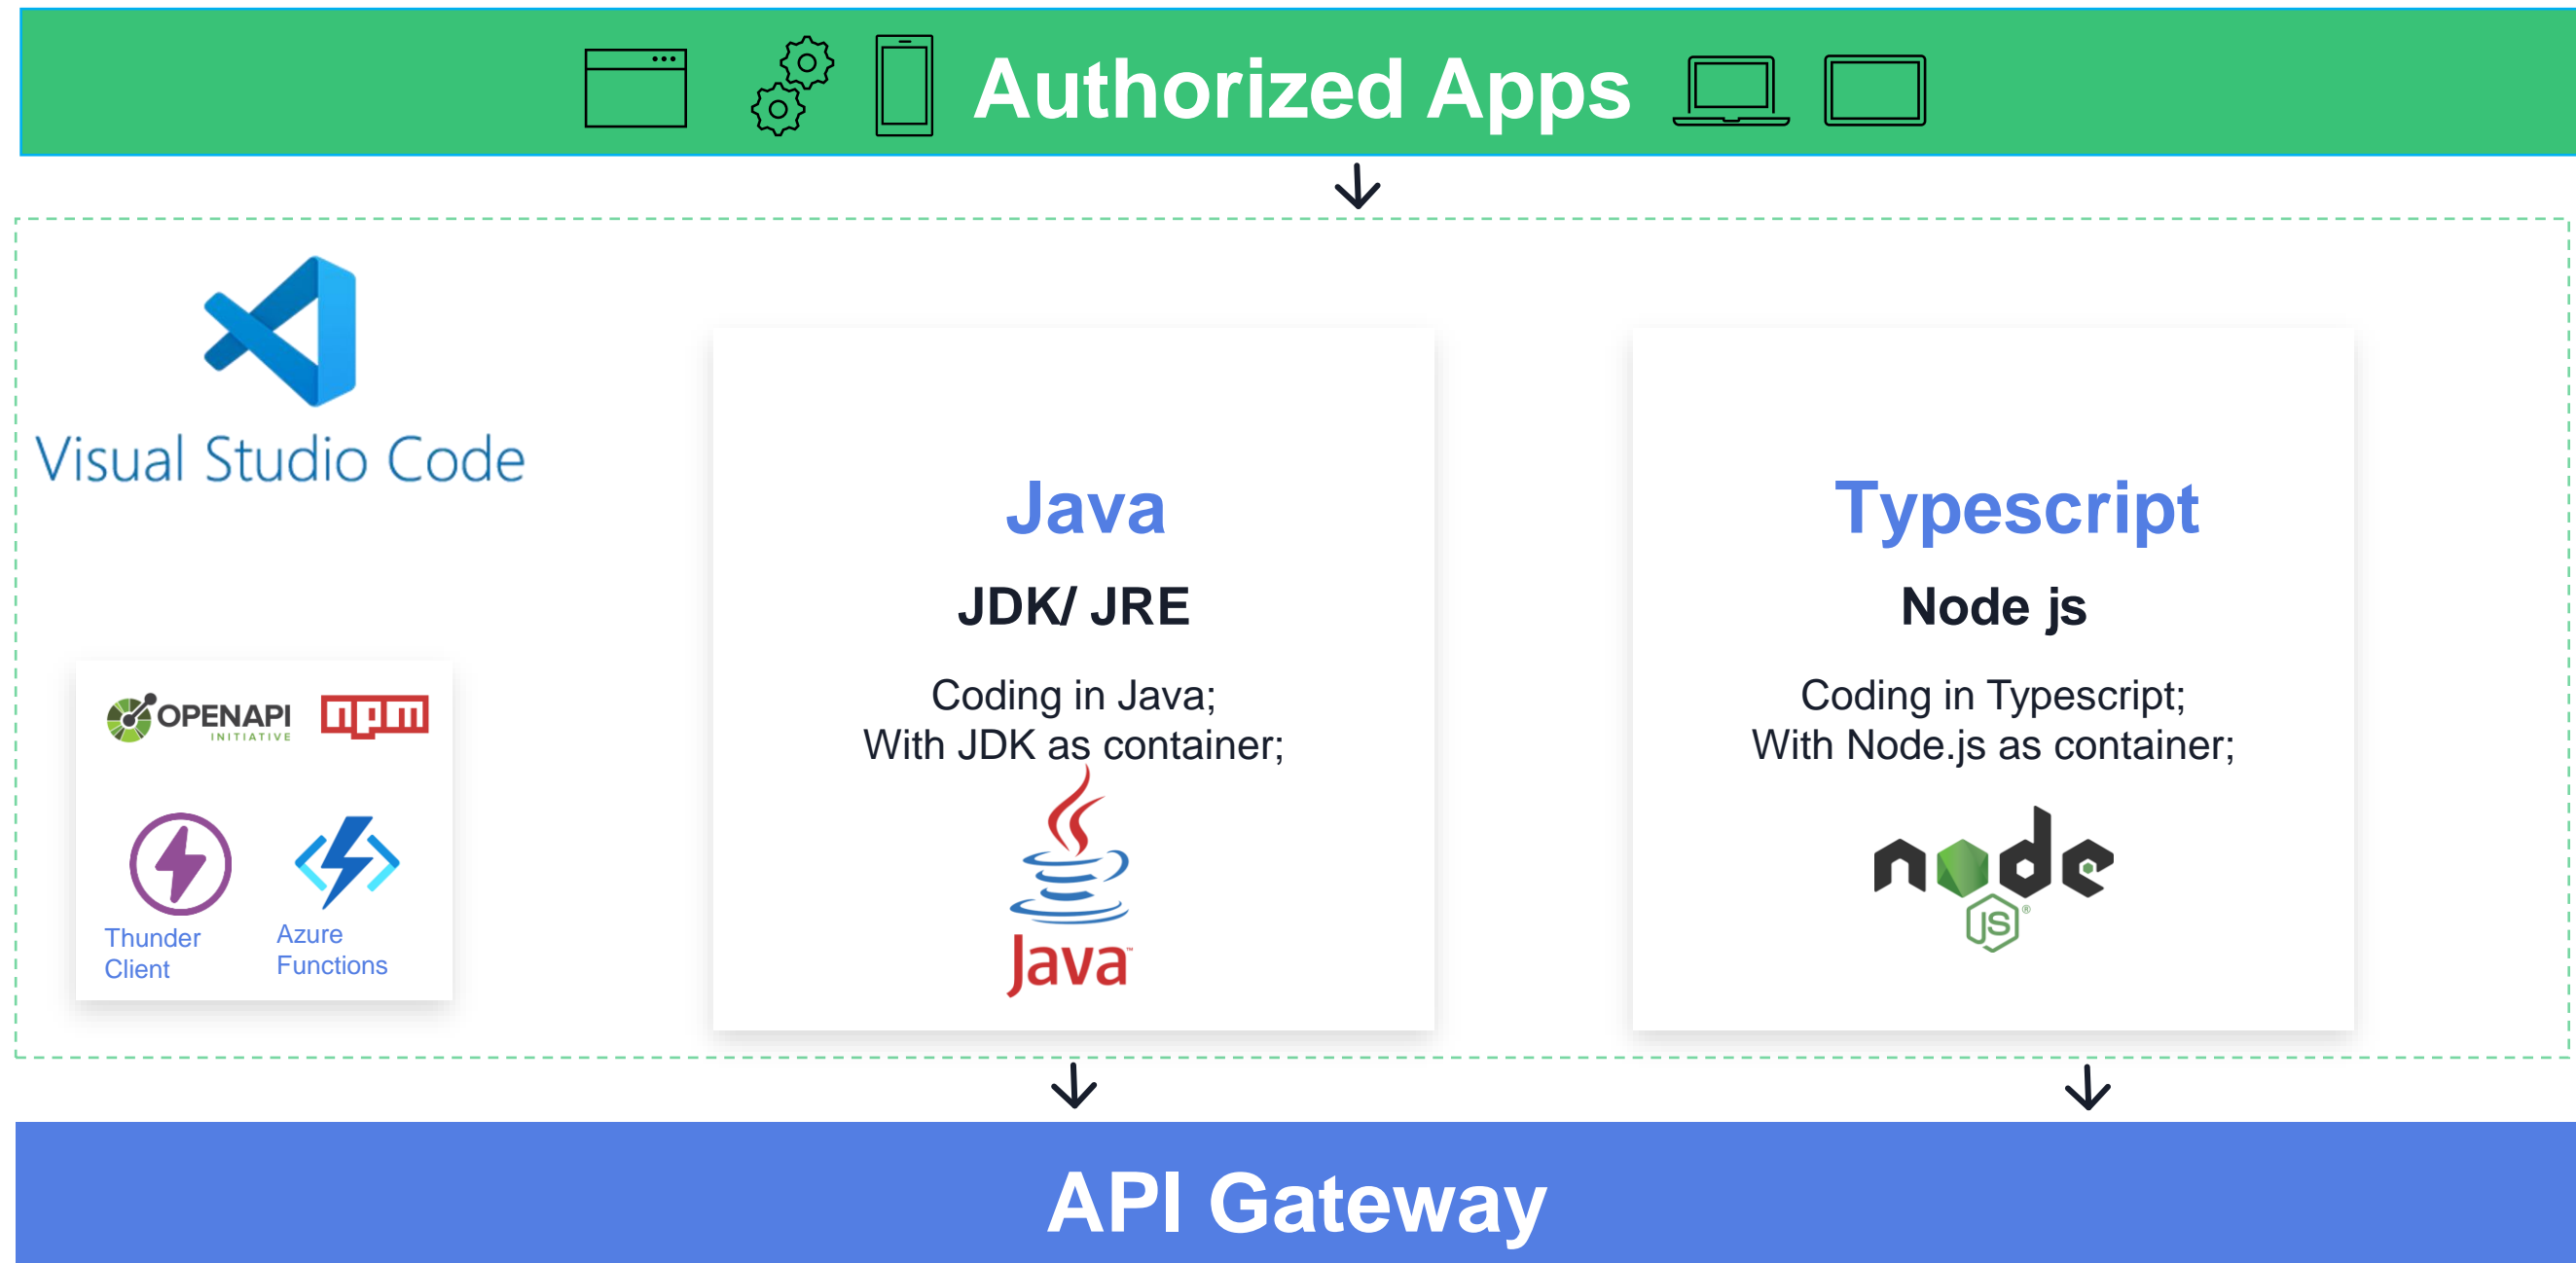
Authorized Apps

Visual Studio Code

OPENAPI INITIATIVE

npm

Thunder Client

Azure Functions

Java

JDK/ JRE

Coding in Java;
With JDK as container;

Java

Typescript

Node js

Coding in Typescript;
With Node.js as container;

node JS

API Gateway